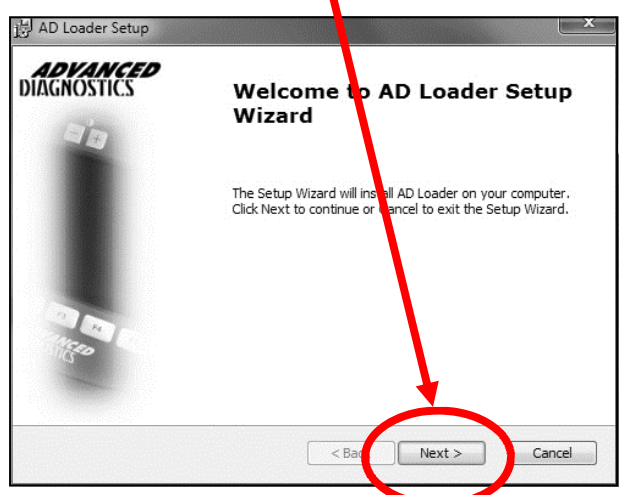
AD Loader Setup

ADVANCED DIAGNOSTICS

Welcome to AD Loader Setup Wizard

The Setup Wizard will install AD Loader on your computer. Click Next to continue or Cancel to exit the Setup Wizard.

F3 F4

ANCED STICS

< Back

Next >

Cancel